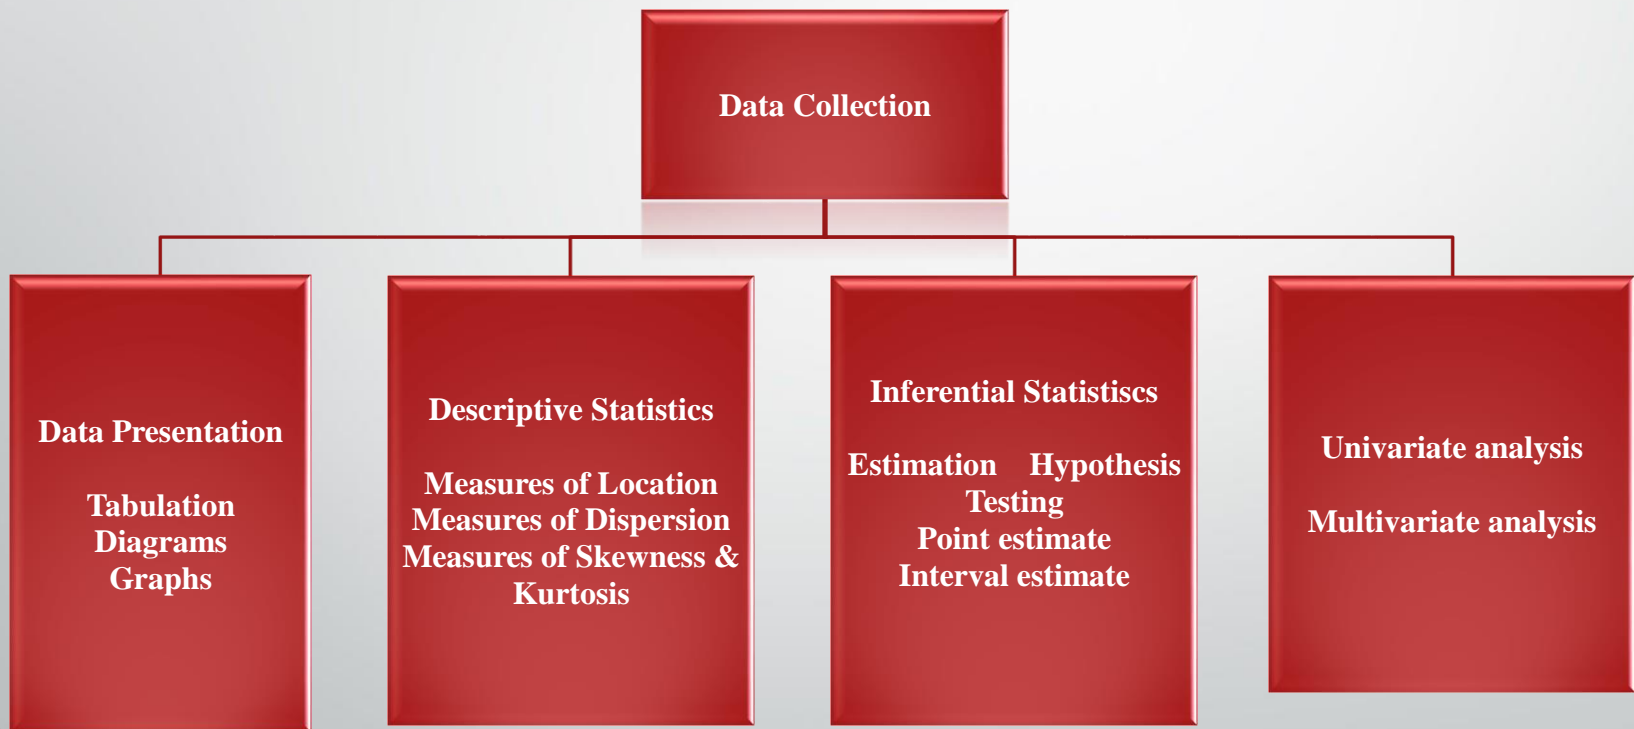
Data Collection

Data Presentation

Tabulation
Diagrams
Graphs

Descriptive Statistics

Measures of Location
Measures of Dispersion
Measures of Skewness & Kurtosis

Inferential Statistiscs

Estimation Hypothesis Testing
Point estimate
Interval estimate

Univariate analysis

Multivariate analysis